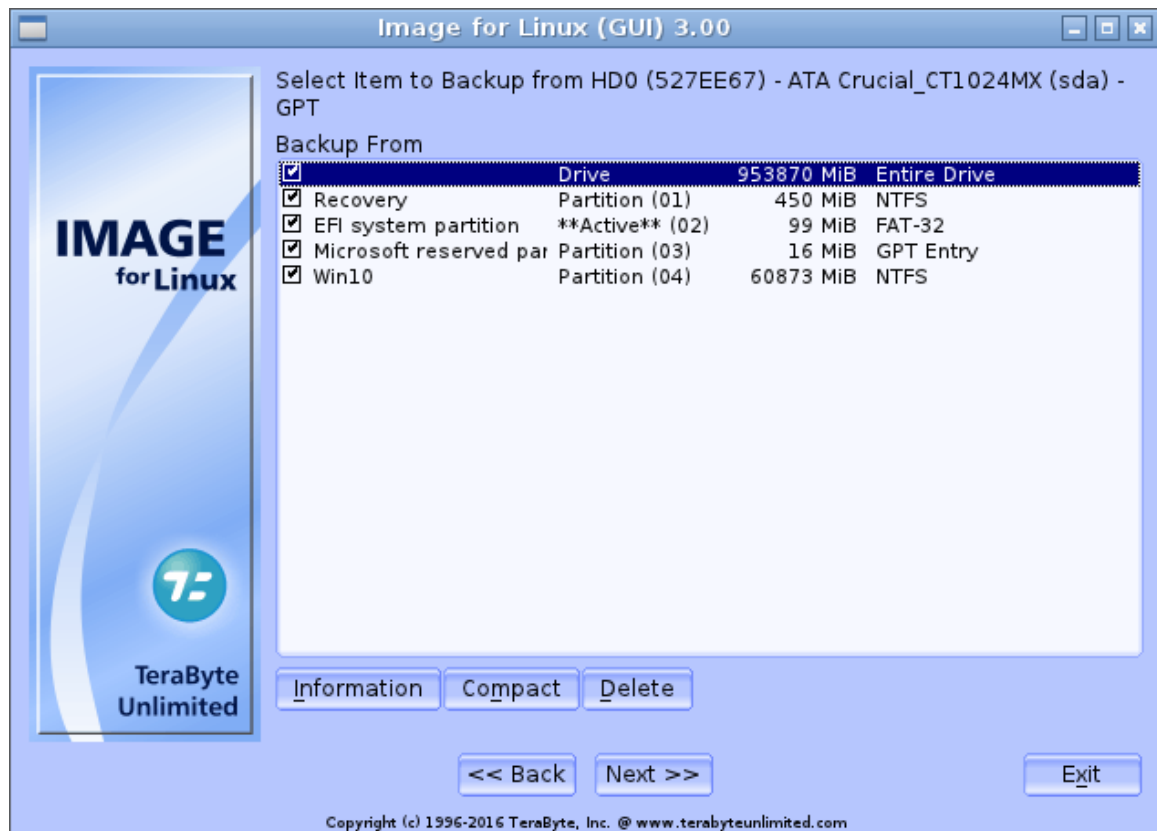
Image for Linux (GUI) 3.00

IMAGE for Linux

TeraByte Unlimited

Select Item to Backup from HD0 (527EE67) - ATA Crucial_CT1024MX (sda) - GPT

Backup From

| | | | | |
|---|---|---|---|---|
| ☑ | | Drive | 953870 MiB | Entire Drive |
| ☑ | Recovery | Partition (01) | 450 MiB | NTFS |
| ☑ | EFI system partition | **Active** (02) | 99 MiB | FAT-32 |
| ☑ | Microsoft reserved par | Partition (03) | 16 MiB | GPT Entry |
| ☑ | Win10 | Partition (04) | 60873 MiB | NTFS |

Information   Compact   Delete

<< Back   Next >>   Exit

Copyright (c) 1996-2016 TeraByte, Inc. @ www.terabyteunlimited.com